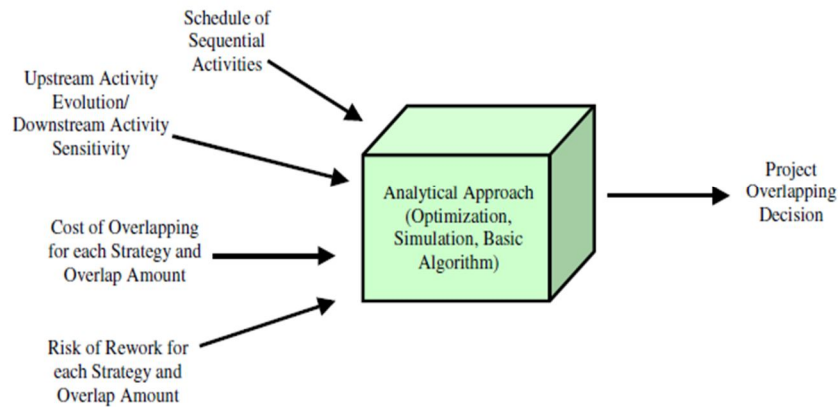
Schedule of Sequential Activities

Upstream Activity Evolution/ Downstream Activity Sensitivity

Cost of Overlapping for each Strategy and Overlap Amount

Risk of Rework for each Strategy and Overlap Amount

Analytical Approach (Optimization, Simulation, Basic Algorithm)

Project Overlapping Decision